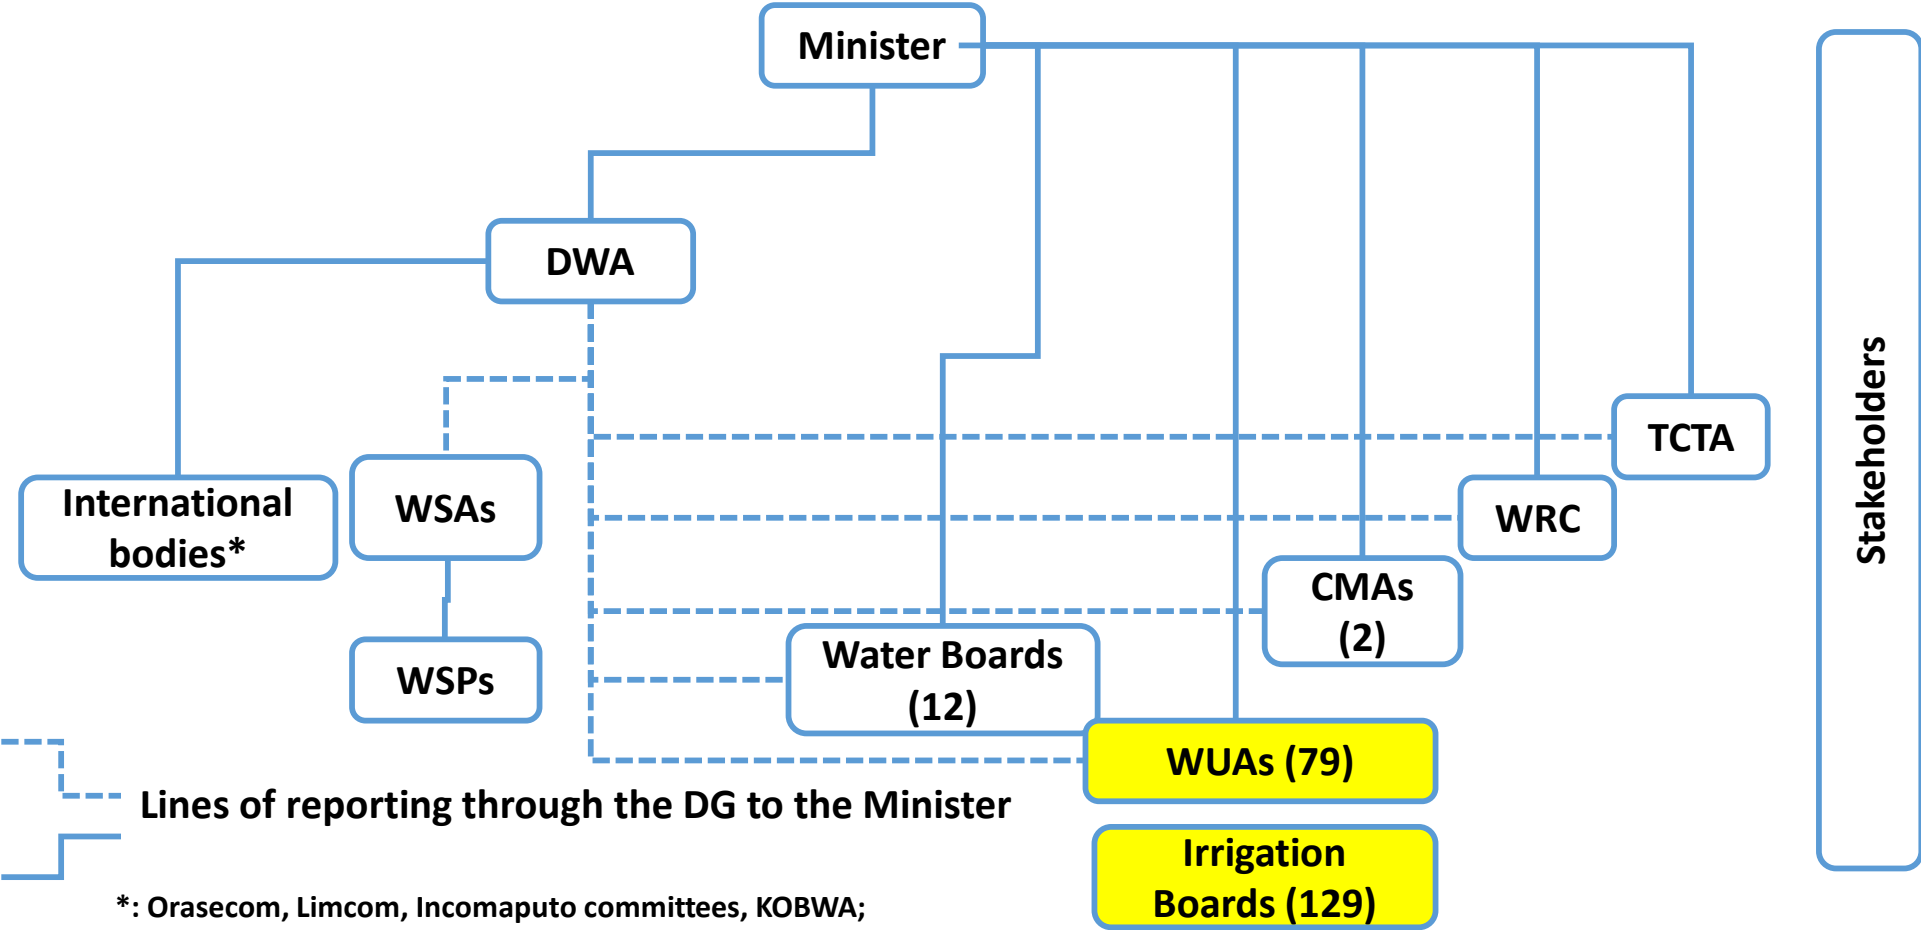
Minister

DWA

International bodies*

WSAs

WSPs

TCTA

WRC

CMAs (2)

Water Boards (12)

WUAs (79)

Irrigation Boards (129)

Stakeholders

Lines of reporting through the DG to the Minister

*: Orasecom, Limcom, Incomaputo committees, KOBWA;